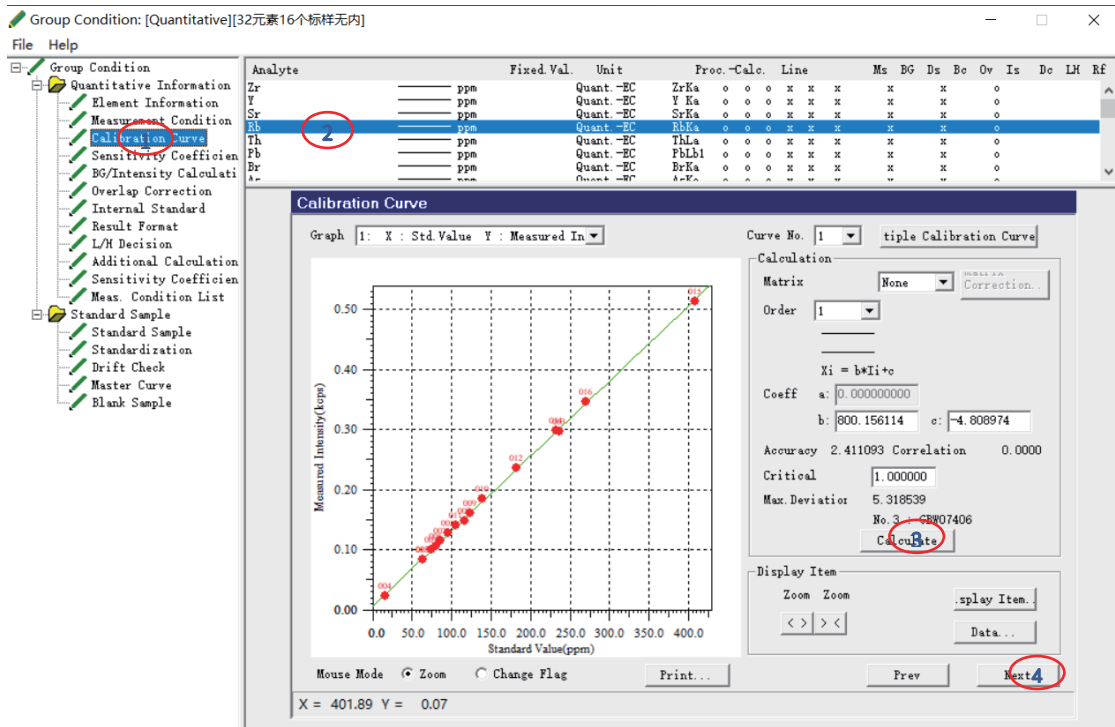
Group Condition: [Quantitative][32元素16个标样无内]

File Help

Group Condition
Quantitative Information
Element Information
Measurement Condition
Calibration Curve
Sensitivity Coefficien
BG/Intensity Calculati
Overlap Correction
Internal Standard
Result Format
L/H Decision
Additional Calculation
Sensitivity Coefficien
Meas. Condition List
Standard Sample
Standard Sample
Standardization
Drift Check
Master Curve
Blank Sample

| Analyte | | Fixed.Val. | Unit | | Proc.-Calc. | Line | | | | | | Ms | BG | Ds | Bc | Ov | Is | Dc | LH | Rf |
|---|---|---|---|---|---|---|---|---|---|---|---|---|---|---|---|---|---|---|---|---|
| Zr | | ppm | Quant.-EC | ZrKa | o | o | o | x | x | x | | x | | x | | o | | | | |
| Y | | ppm | Quant.-EC | Y Ka | o | o | o | x | x | x | | x | | x | | o | | | | |
| Sr | | ppm | Quant.-EC | SrKa | o | o | o | x | x | x | | x | | x | | o | | | | |
| Rb | | ppm | Quant.-EC | RbKa | o | o | o | x | x | x | | x | | x | | o | | | | |
| Th | | ppm | Quant.-EC | ThLa | o | o | o | x | x | x | | x | | x | | o | | | | |
| Pb | | ppm | Quant.-EC | PbLb1 | o | o | o | x | x | x | | x | | x | | o | | | | |
| Br | | ppm | Quant.-EC | BrKa | o | o | o | x | x | x | | x | | x | | o | | | | |

2

Calibration Curve

Graph 1: X : Std.Value Y : Measured In

Curve No. 1 tiple Calibration Curve

Calculation
Matrix None Matrix Correction..
Order 1

Xi = b*Ii+c

Coeff a: 0.000000000
b: 800.156114 c: -4.808974

Accuracy 2.411093 Correlation 0.0000

Critical 1.000000
Max.Deviation 5.318539
No.3 : GBW07406

Calculate
3

Display Item
Zoom Zoom
< > > <
.splay Item..
Data...

Measured Intensity(kcps)
0.00 0.10 0.20 0.30 0.40 0.50
Standard Value(ppm)
0.0 50.0 100.0 150.0 200.0 250.0 300.0 350.0 400.0
004 012 016 015

Mouse Mode Zoom Change Flag Print... Prev Next
4

X = 401.89 Y = 0.07